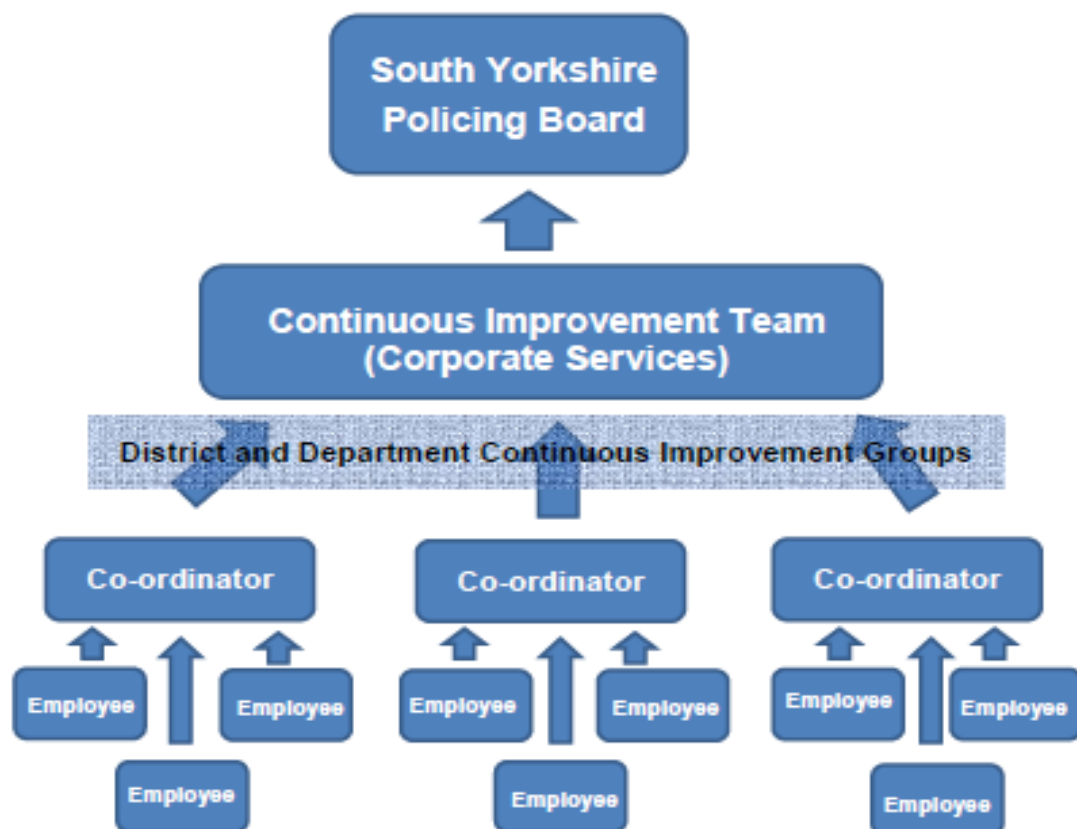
South Yorkshire Policing Board

Continuous Improvement Team (Corporate Services)

District and Department Continuous Improvement Groups

Co-ordinator

Employee

Employee

Employee

Co-ordinator

Employee

Employee

Employee

Co-ordinator

Employee

Employee

Employee